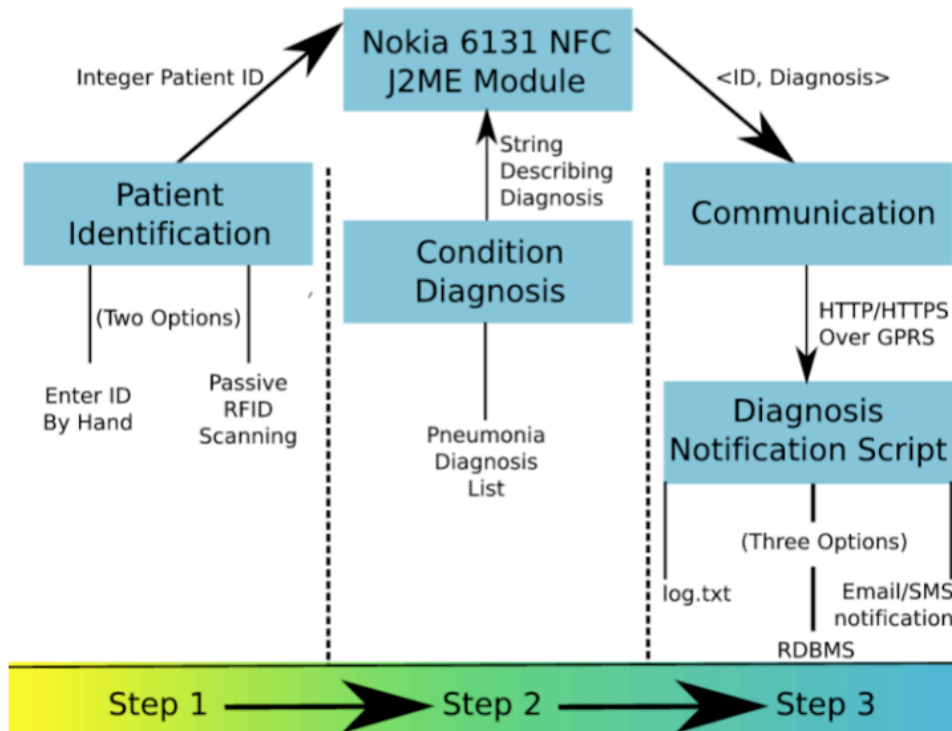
Nokia 6131 NFC J2ME Module

Integer Patient ID

<ID, Diagnosis>

Patient Identification

(Two Options)

Enter ID By Hand

Passive RFID Scanning

String Describing Diagnosis

Condition Diagnosis

Pneumonia Diagnosis List

Communication

HTTP/HTTPS Over GPRS

Diagnosis Notification Script

(Three Options)

log.txt

Email/SMS notification

RDBMS

Step 1

Step 2

Step 3